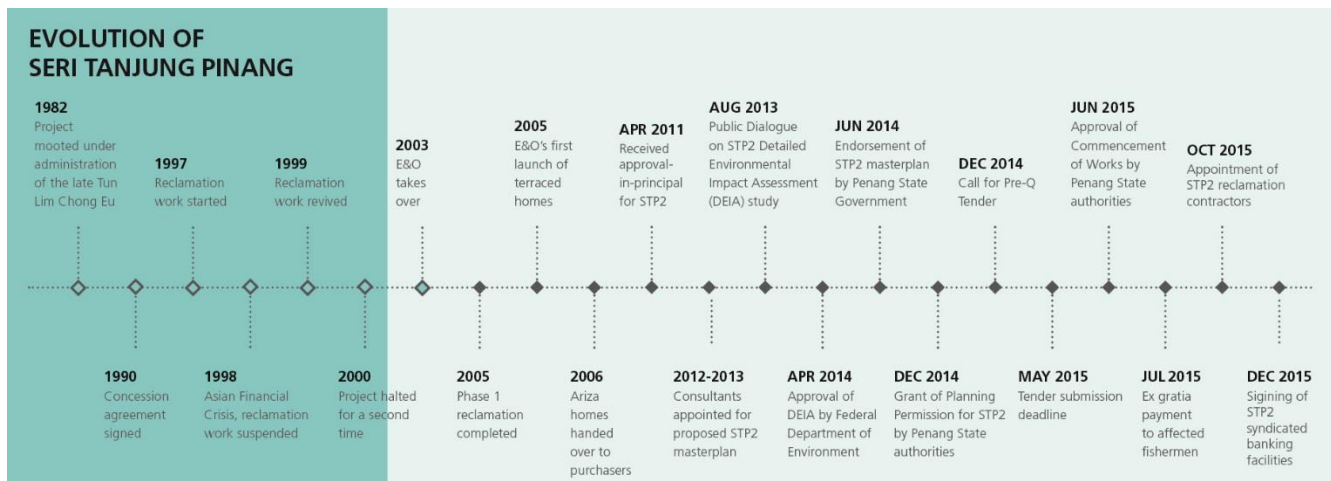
EVOLUTION OF
SERI TANJUNG PINANG

1982
Project mooted under administration of the late Tun Lim Chong Eu

1990
Concession agreement signed

1997
Reclamation work started

1998
Asian Financial Crisis, reclamation work suspended

1999
Reclamation work revived

2000
Project halted for a second time

2003
E&O takes over

2005
Phase 1 reclamation completed

2005
E&O's first launch of terraced homes

2006
Ariza homes handed over to purchasers

APR 2011
Received approval-in-principal for STP2

2012-2013
Consultants appointed for proposed STP2 masterplan

AUG 2013
Public Dialogue on STP2 Detailed Environmental Impact Assessment (DEIA) study

APR 2014
Approval of DEIA by Federal Department of Environment

JUN 2014
Endorsement of STP2 masterplan by Penang State Government

DEC 2014
Grant of Planning Permission for STP2 by Penang State authorities

DEC 2014
Call for Pre-Q Tender

MAY 2015
Tender submission deadline

JUN 2015
Approval of Commencement of Works by Penang State authorities

JUL 2015
Ex gratia payment to affected fishermen

OCT 2015
Appointment of STP2 reclamation contractors

DEC 2015
Sigining of STP2 syndicated banking facilities